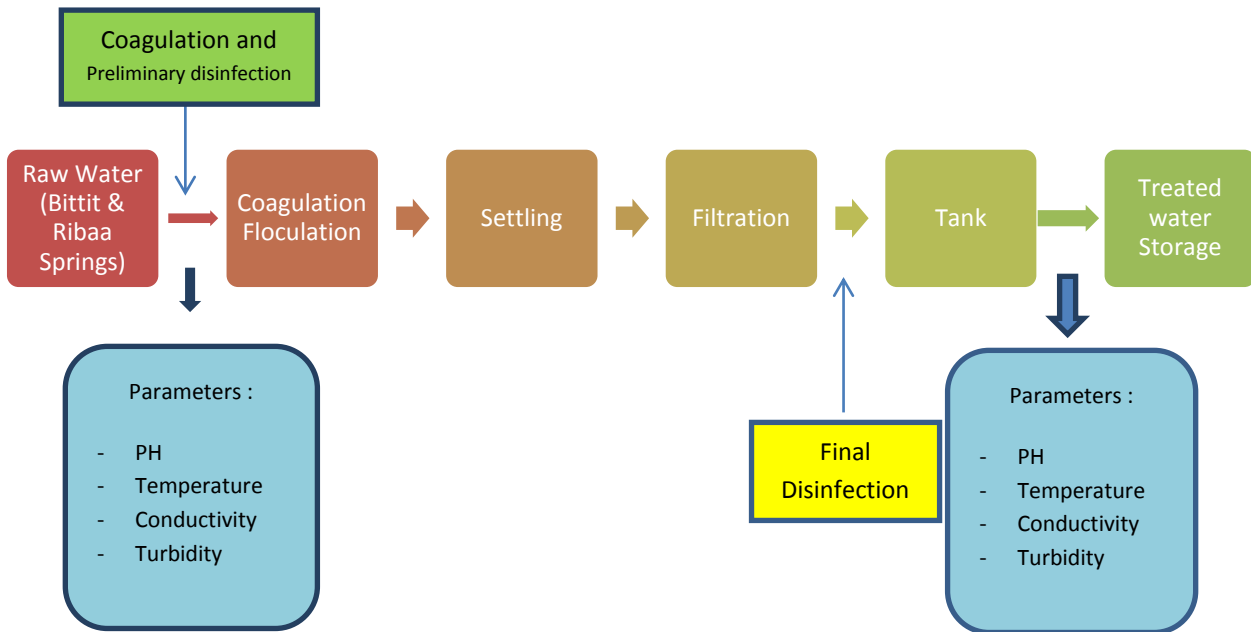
Coagulation and
Preliminary disinfection

Raw Water (Bittit & Ribaa Springs)

Coagulation Floculation

Settling

Filtration

Tank

Treated water Storage

Parameters :

- PH
- Temperature
- Conductivity
- Turbidity

Final Disinfection

Parameters :

- PH
- Temperature
- Conductivity
- Turbidity